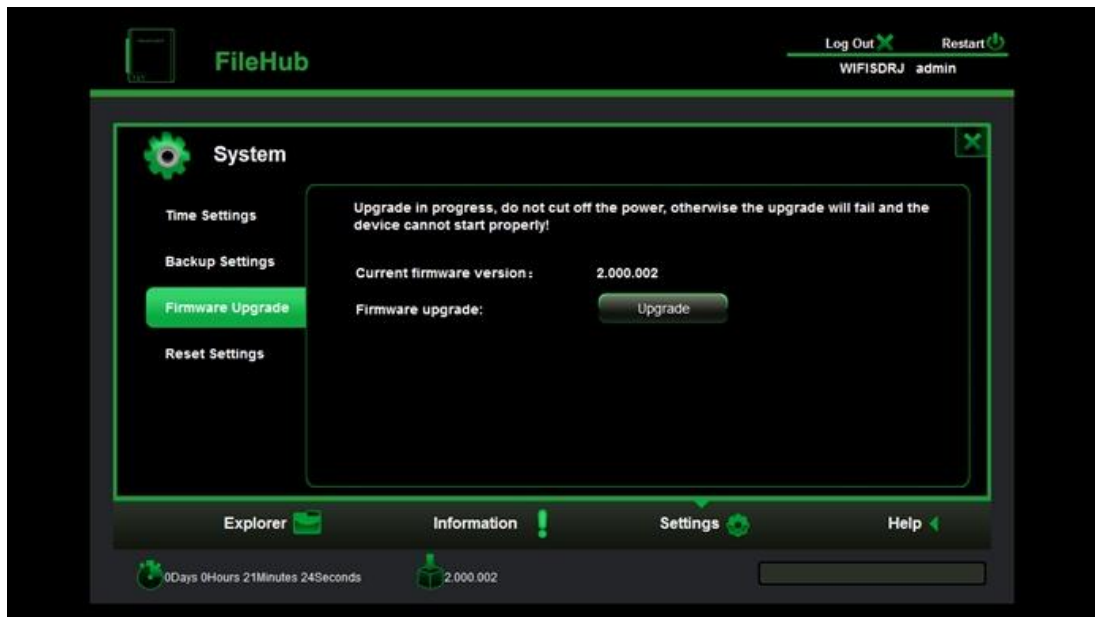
FileHub

Log Out Restart
WIFISDRJ admin

System

Time Settings
Backup Settings
Firmware Upgrade
Reset Settings

Upgrade in progress, do not cut off the power, otherwise the upgrade will fail and the device cannot start properly!

Current firmware version: 2.000.002
Firmware upgrade: Upgrade

Explorer Information Settings Help

0Days 0Hours 21Minutes 24Seconds 2.000.002